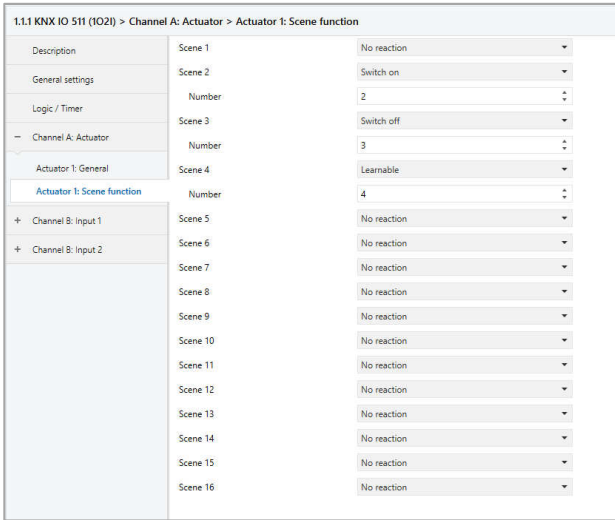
1.1.1 KNX IO 511 (1O2I) > Channel A: Actuator > Actuator 1: Scene function

Description

General settings

Logic / Timer

− Channel A: Actuator

Actuator 1: General

Actuator 1: Scene function

+ Channel B: Input 1

+ Channel B: Input 2

| | |
|---|---|
| Scene 1 | No reaction |
| Scene 2 | Switch on |
| Number | 2 |
| Scene 3 | Switch off |
| Number | 3 |
| Scene 4 | Learnable |
| Number | 4 |
| Scene 5 | No reaction |
| Scene 6 | No reaction |
| Scene 7 | No reaction |
| Scene 8 | No reaction |
| Scene 9 | No reaction |
| Scene 10 | No reaction |
| Scene 11 | No reaction |
| Scene 12 | No reaction |
| Scene 13 | No reaction |
| Scene 14 | No reaction |
| Scene 15 | No reaction |
| Scene 16 | No reaction |